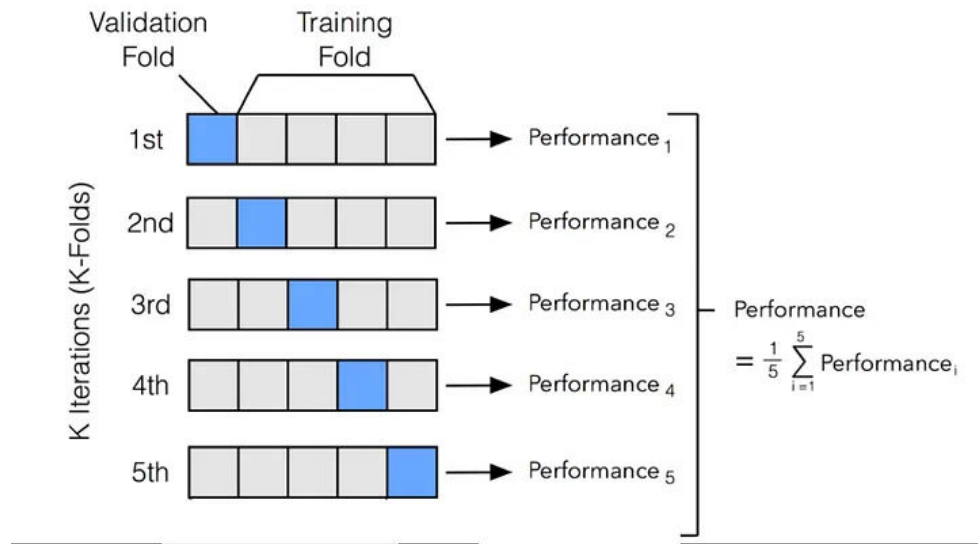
Validation Fold

Training Fold

K Iterations (K-Folds)

1st

Performance $_1$

2nd

Performance $_2$

3rd

Performance $_3$

4th

Performance $_4$

5th

Performance $_5$

Performance $= \frac{1}{5} \sum_{i=1}^{5} \text{Performance}_i$